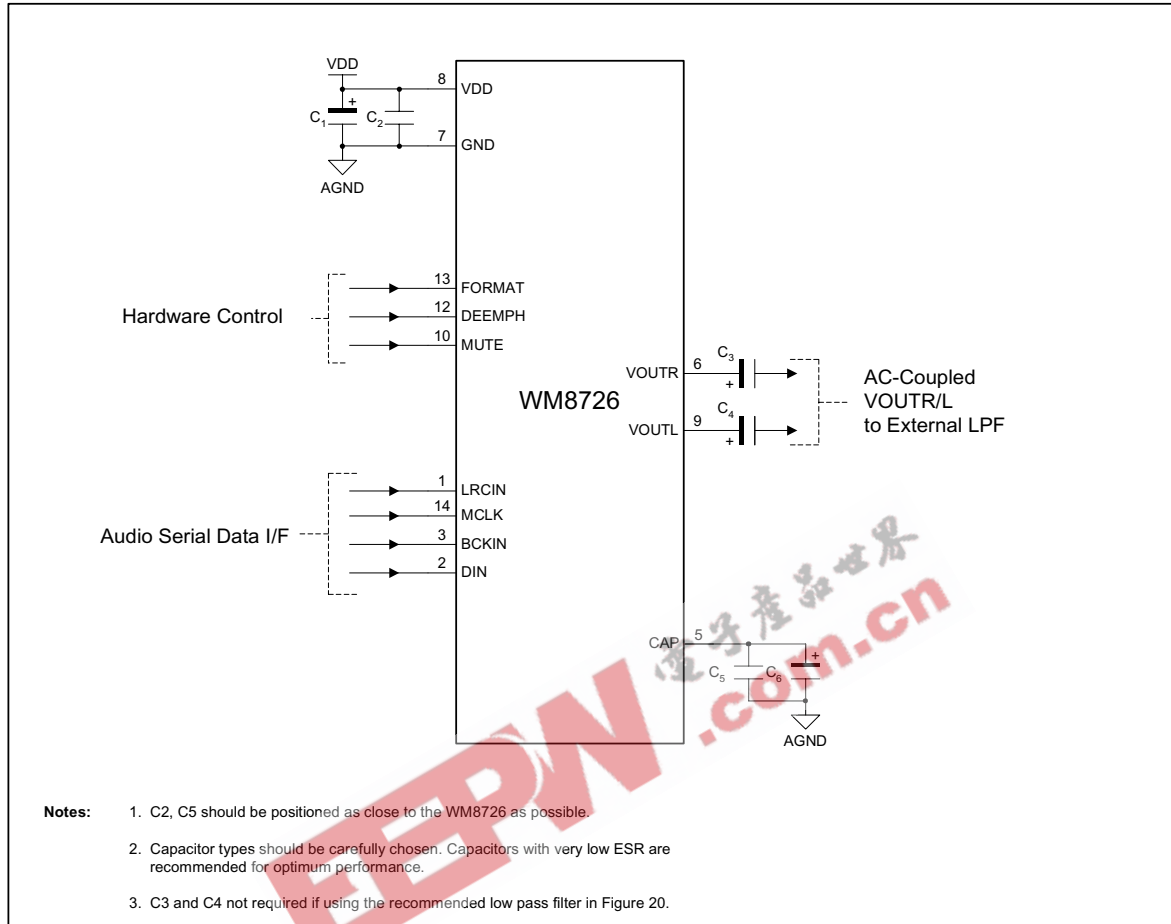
VDD
8
VDD
$C_1$
+
$C_2$
7
GND
AGND

Hardware Control
13
FORMAT
12
DEEMPH
10
MUTE

WM8726

VOUTR
6
$C_3$
+
VOUTL
9
$C_4$
+

AC-Coupled
VOUTR/L
to External LPF

Audio Serial Data I/F
1
LRCIN
14
MCLK
3
BCKIN
2
DIN

CAP
5
$C_5$
$C_6$
+
AGND

电子产品世界
EEPW
.com.cn

Notes: 1. C2, C5 should be positioned as close to the WM8726 as possible.

2. Capacitor types should be carefully chosen. Capacitors with very low ESR are recommended for optimum performance.

3. C3 and C4 not required if using the recommended low pass filter in Figure 20.